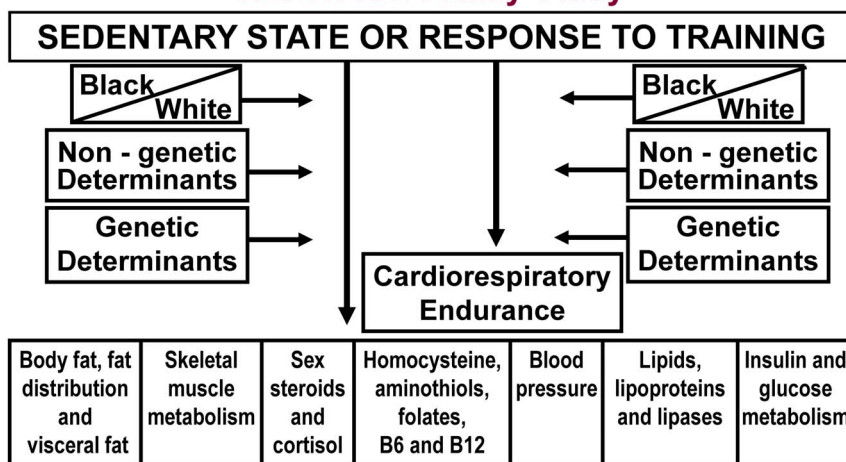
SEDENTARY STATE OR RESPONSE TO TRAINING

Black White

Non - genetic Determinants

Genetic Determinants

Black White

Non - genetic Determinants

Genetic Determinants

Cardiorespiratory Endurance

| Body fat, fat distribution and visceral fat | Skeletal muscle metabolism | Sex steroids and cortisol | Homocysteine, aminothiols, folates, B6 and B12 | Blood pressure | Lipids, lipoproteins and lipases | Insulin and glucose metabolism |
|---|---|---|---|---|---|---|